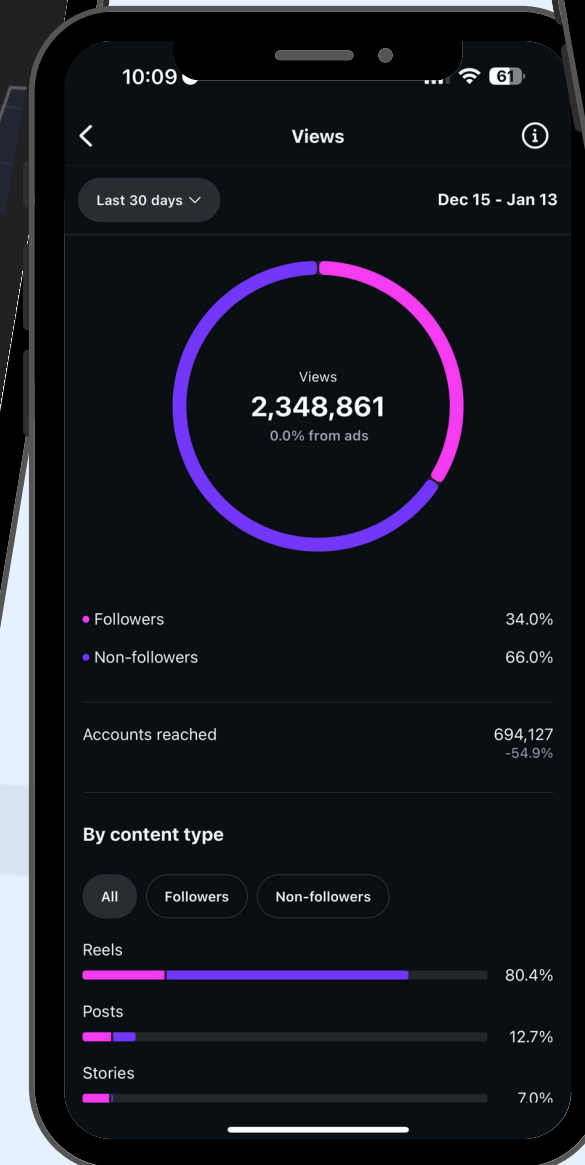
10:09

61

Views

Last 30 days

Dec 15 - Jan 13

Views
2,348,861
0.0% from ads

Followers 34.0%

Non-followers 66.0%

Accounts reached 694,127
-54.9%

By content type

All Followers Non-followers

Reels 80.4%

Posts 12.7%

Stories 7.0%